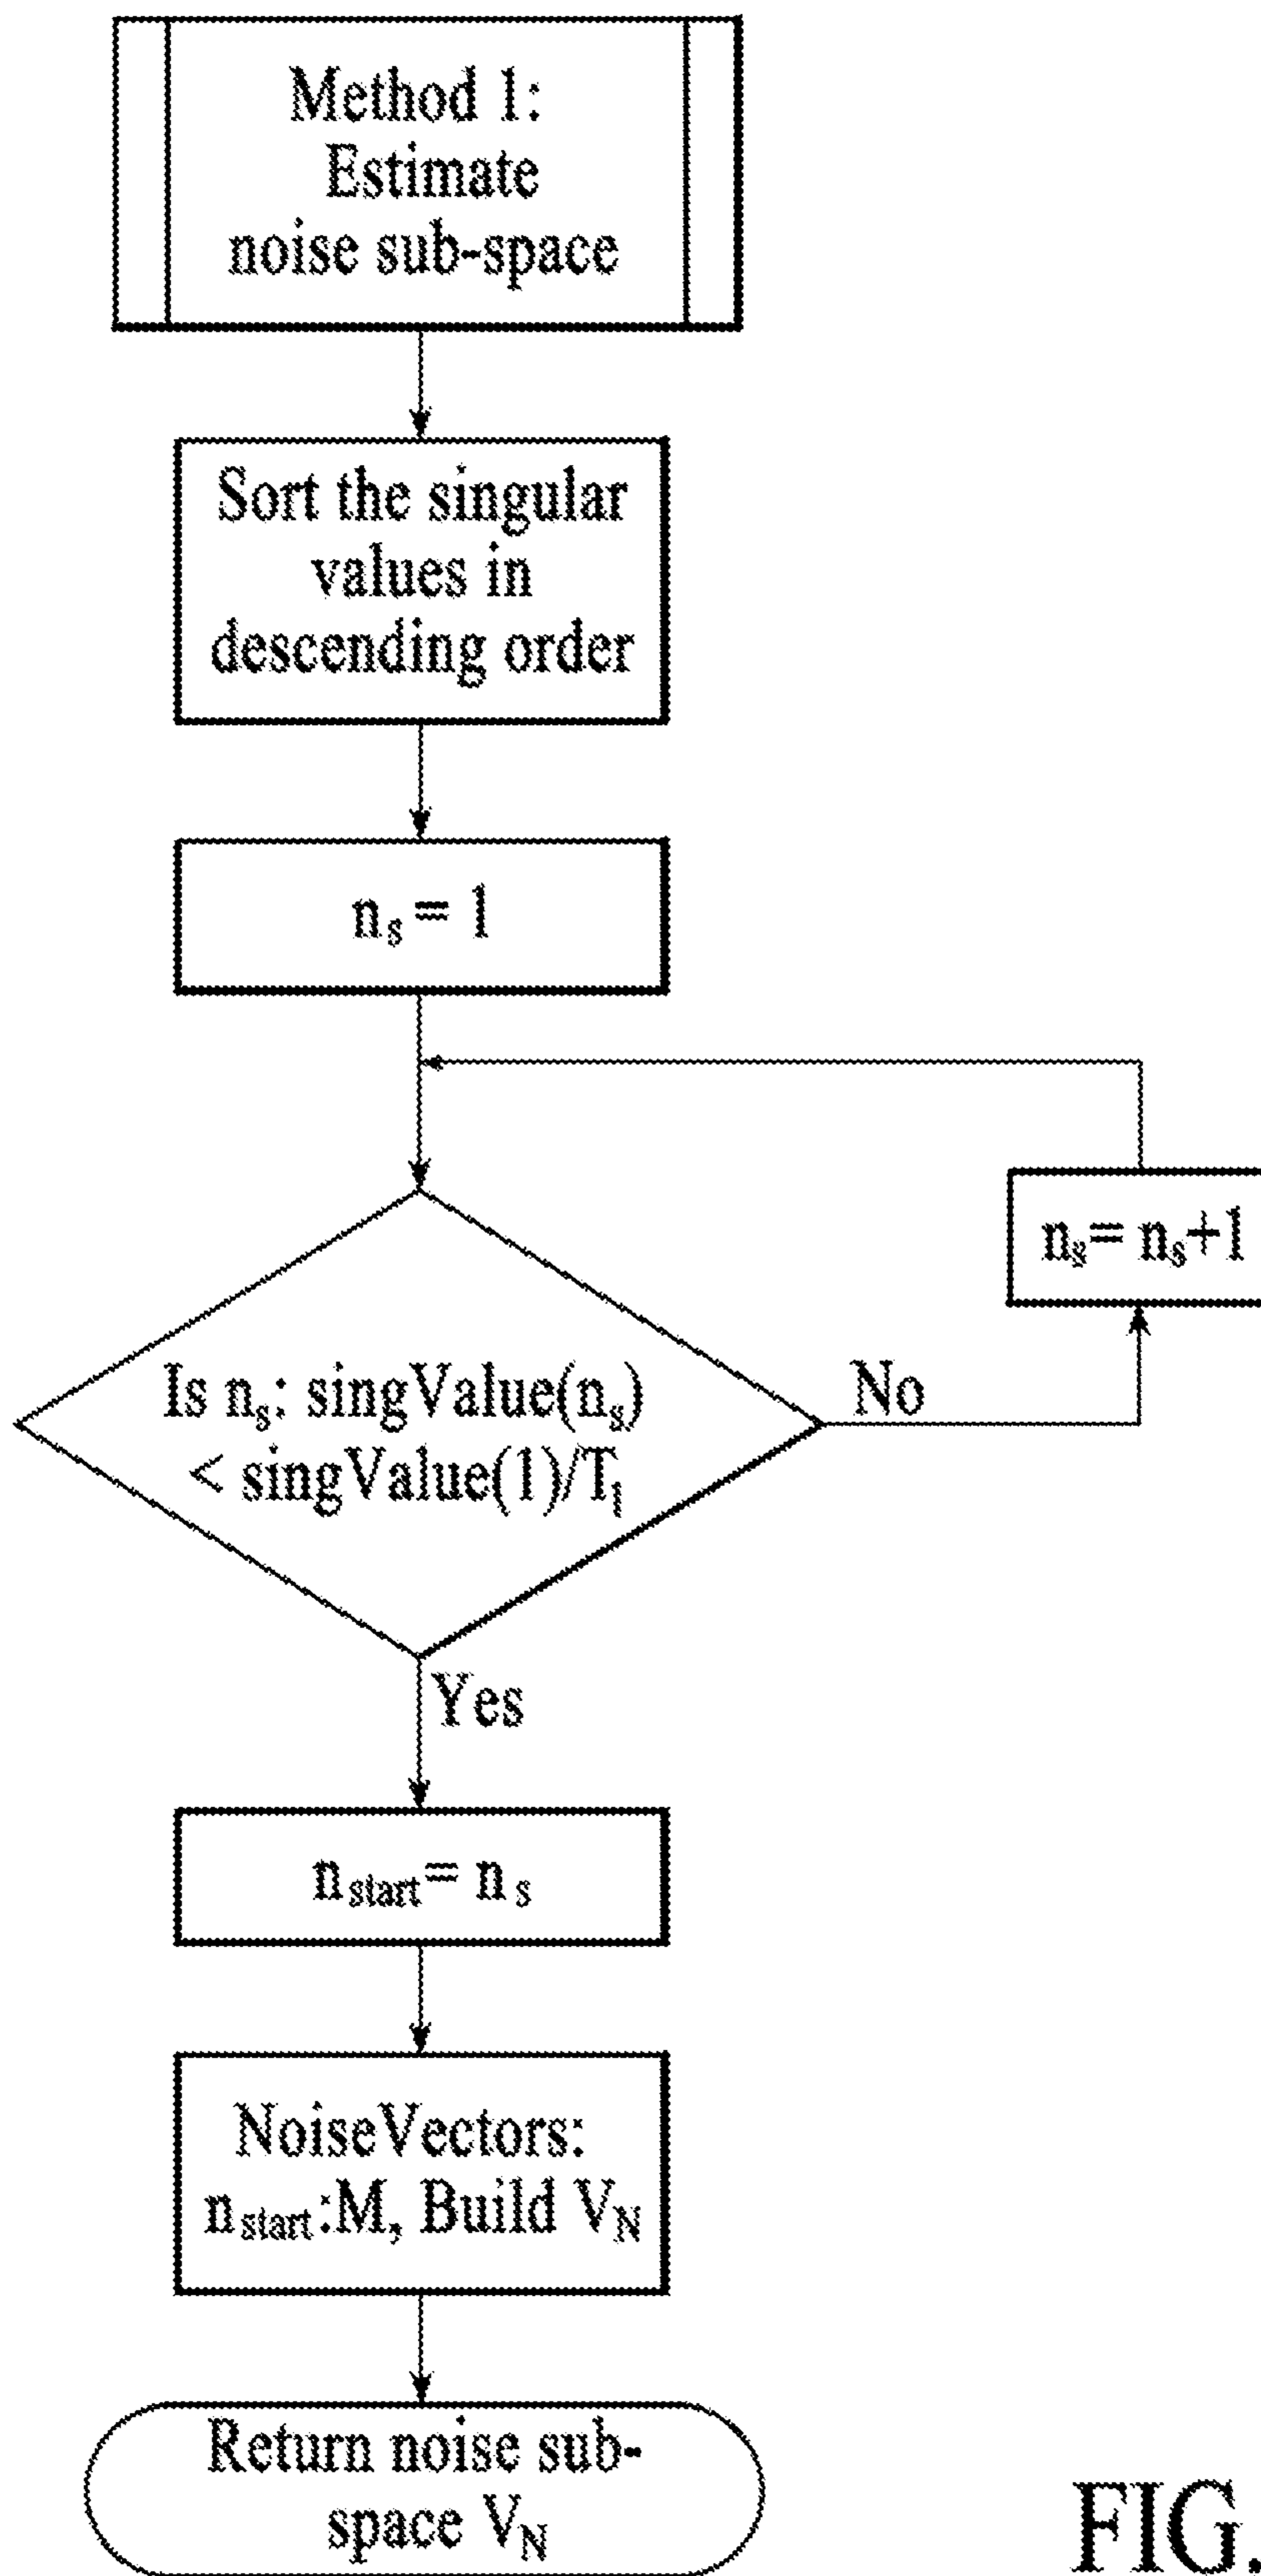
Method 1:
Estimate
noise sub-space

Sort the singular values in descending order

$n_s = 1$

Is $n_s$: singValue($n_s$) < singValue(1)/$T_1$

No

$n_s = n_s+1$

Yes

$n_{start} = n_s$

NoiseVectors:
$n_{start}$:M, Build $V_N$

Return noise sub-space $V_N$

FIG.